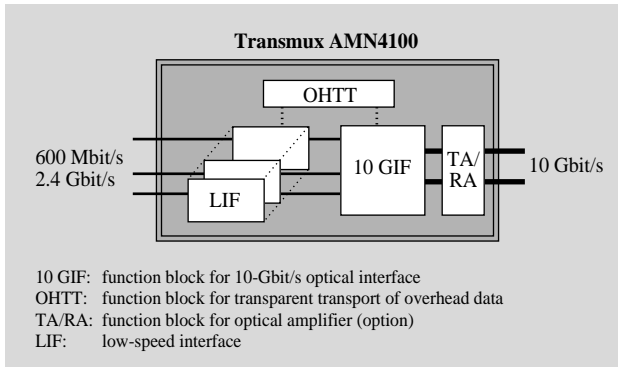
Transmux AMN4100

OHTT

600 Mbit/s
2.4 Gbit/s

LIF

10 GIF

TA/
RA

10 Gbit/s

10 GIF: function block for 10-Gbit/s optical interface
OHTT: function block for transparent transport of overhead data
TA/RA: function block for optical amplifier (option)
LIF: low-speed interface